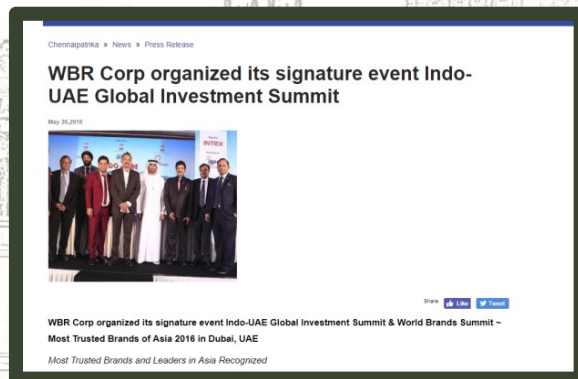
Chennaipatrika » News » Press Release

WBR Corp organized its signature event Indo-UAE Global Investment Summit

May 26,2016

INTEX

Share Like Tweet

WBR Corp organized its signature event Indo-UAE Global Investment Summit & World Brands Summit ~ Most Trusted Brands of Asia 2016 in Dubai, UAE

Most Trusted Brands and Leaders in Asia Recognized